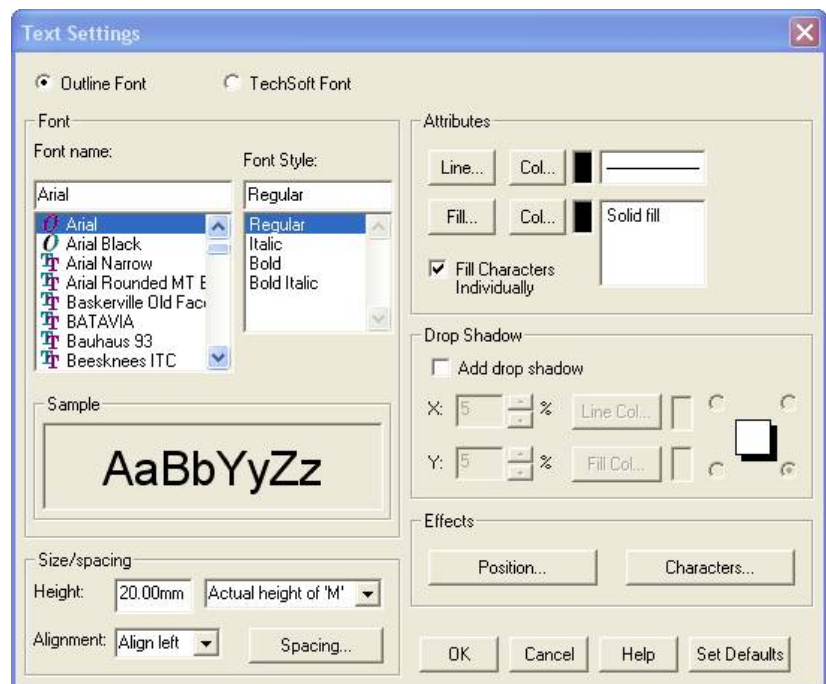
Text Settings

Outline Font

TechSoft Font

Font

Font name:

Font Style:

Arial

Regular

Arial
Arial Black
Arial Narrow
Arial Rounded MT E
Baskerville Old Face
BATAVIA
Bauhaus 93
Beesknees ITC

Regular
Italic
Bold
Bold Italic

Sample

AaBbYyZz

Size/spacing

Height: 20.00mm Actual height of 'M'

Alignment: Align left

Spacing...

Attributes

Line... Col...

Fill... Col...

Solid fill

Fill Characters Individually

Drop Shadow

Add drop shadow

X: 5 %

Line Col...

Y: 5 %

Fill Col...

Effects

Position...

Characters...

OK

Cancel

Help

Set Defaults